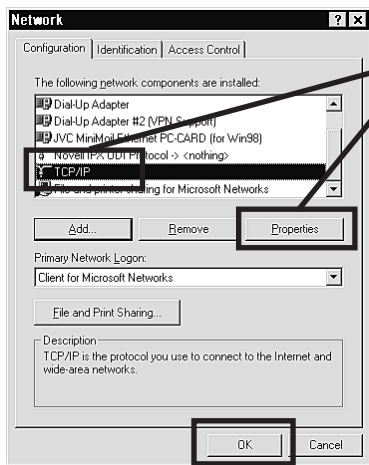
Network ? ×

Configuration | Identification | Access Control

The following network components are installed:

Dial-Up Adapter
Dial-Up Adapter #2 (VPN Support)
JVC MiniMoil Ethernet PC-CARD (for Win98)
Novell IPX ODI Protocol -> <nothing>
TCP/IP
File and printer sharing for Microsoft Networks

Add... Remove Properties

Primary Network Logon:
Client for Microsoft Networks

File and Print Sharing...

Description
TCP/IP is the protocol you use to connect to the Internet and wide-area networks.

OK Cancel